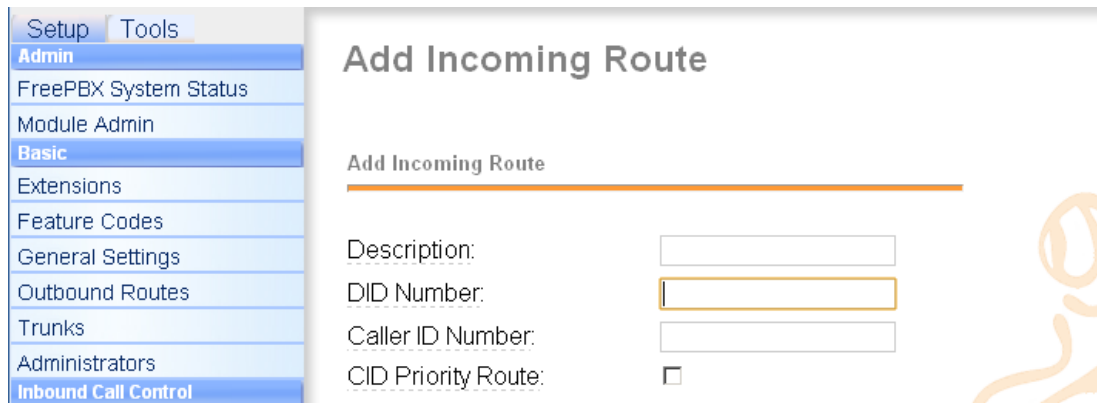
Setup Tools
Admin
FreePBX System Status
Module Admin
Basic
Extensions
Feature Codes
General Settings
Outbound Routes
Trunks
Administrators
Inbound Call Control

Add Incoming Route

Add Incoming Route

Description:
DID Number:
Caller ID Number:
CID Priority Route: